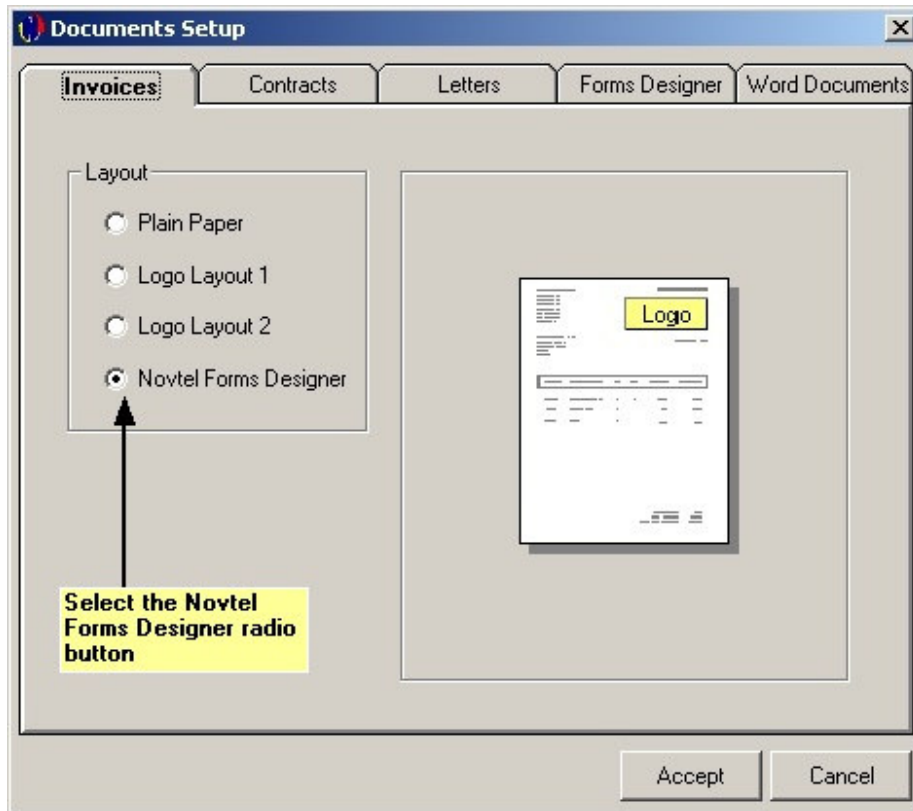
Documents Setup

Invoices
Contracts
Letters
Forms Designer
Word Documents

Layout
Plain Paper
Logo Layout 1
Logo Layout 2
Novtel Forms Designer

Logo

Select the Novtel Forms Designer radio button

Accept
Cancel